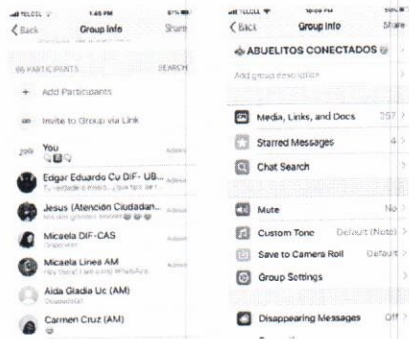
TELCEL 1:45 PM

Back Group Info Share

66 PARTICIPANTS SEARCH

+ Add Participants

Invite to Group via Link

You

Admin

Edgar Eduardo Cu DIF- UB...

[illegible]

Admin

Jesus (Atención Ciudadan...

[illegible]

Admin

Micaela DIF-CAS

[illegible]

Micaela Linea AM

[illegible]

Admin

Aida Gladia Uc (AM)

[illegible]

Carmen Cruz (AM)

TELCEL 10:09 PM

Back Group Info Share

ABUELITOS CONECTADOS

Add group description

Media, Links, and Docs 257

Starred Messages 4

Chat Search

Mute No

Custom Tone Default (Note)

Save to Camera Roll Default

Group Settings

Disappearing Messages Off